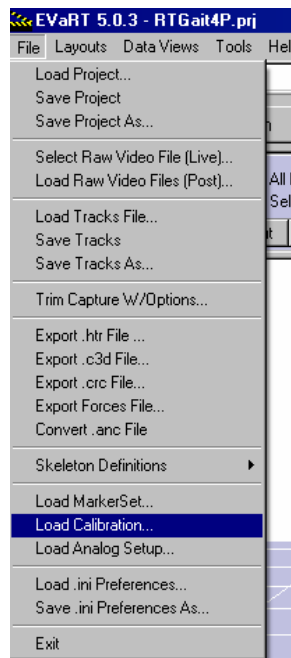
EVaRT 5.0.3 - RTGait4P.prj

File Layouts Data Views Tools Hel

Load Project...
Save Project
Save Project As...

Select Raw Video File (Live)...
Load Raw Video Files (Post)...

Load Tracks File...
Save Tracks
Save Tracks As...

Trim Capture W/Options...

Export .htr File ...
Export .c3d File...
Export .crc File...
Export Forces File...
Convert .anc File

Skeleton Definitions

Load MarkerSet...
Load Calibration...
Load Analog Setup...

Load .ini Preferences...
Save .ini Preferences As...

Exit

n
All
Sel
t